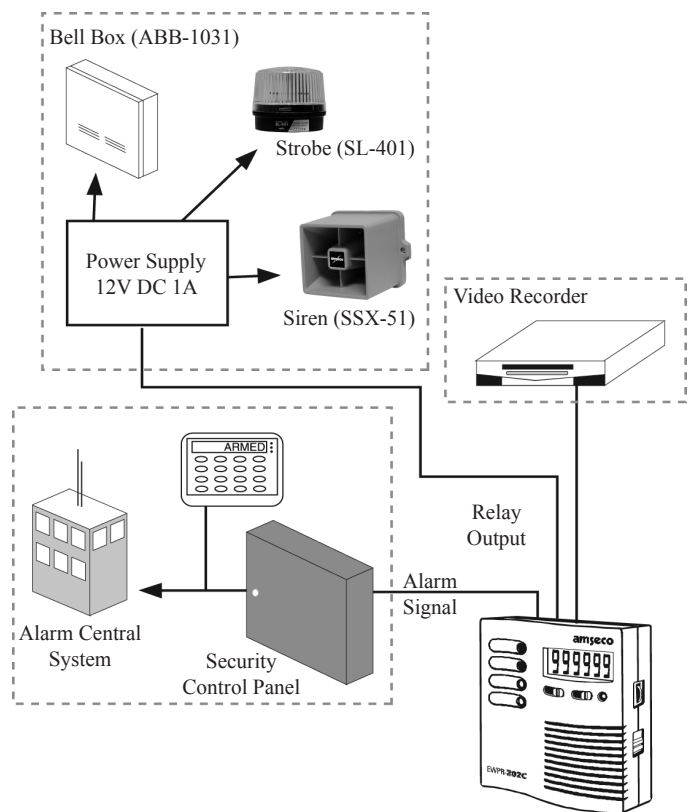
Bell Box (ABB-1031)

Strobe (SL-401)

Power Supply
12V DC 1A

Siren (SSX-51)

Video Recorder

ARMED

Relay
Output

Alarm
Signal

Alarm Central
System

Security
Control Panel

amseco

999999

EWPR-202C